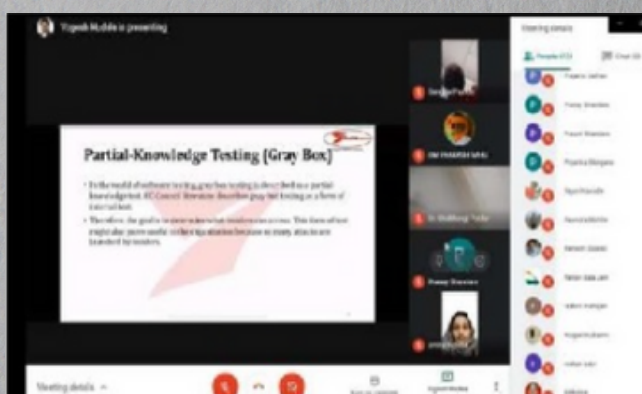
Yogesh Mohite is presenting

Partial-Knowledge Testing [Gray Box]

• In the world of software testing, gray box testing is described as a partial knowledge test. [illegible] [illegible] gray box testing as a form of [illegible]

• Therefore, the goal is to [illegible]

Meeting details

Meeting details

People